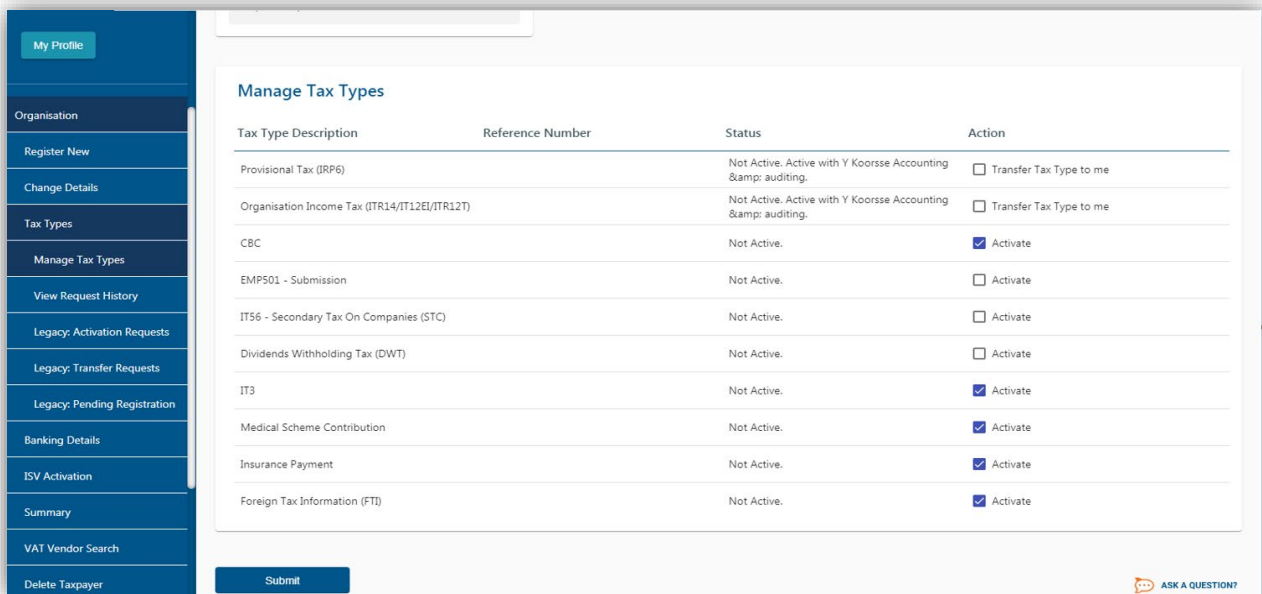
My Profile

Organisation

Register New

Change Details

Tax Types

Manage Tax Types

View Request History

Legacy: Activation Requests

Legacy: Transfer Requests

Legacy: Pending Registration

Banking Details

ISV Activation

Summary

VAT Vendor Search

Delete Taxpayer

Manage Tax Types

| Tax Type Description | Reference Number | Status | Action |
|---|---|---|---|
| Provisional Tax (IRP6) | | Not Active. Active with Y Koorsse Accounting &amp; auditing. | Transfer Tax Type to me |
| Organisation Income Tax (ITR14/IT12EI/ITR12T) | | Not Active. Active with Y Koorsse Accounting &amp; auditing. | Transfer Tax Type to me |
| CBC | | Not Active. | Activate |
| EMP501 - Submission | | Not Active. | Activate |
| IT56 - Secondary Tax On Companies (STC) | | Not Active. | Activate |
| Dividends Withholding Tax (DWT) | | Not Active. | Activate |
| IT3 | | Not Active. | Activate |
| Medical Scheme Contribution | | Not Active. | Activate |
| Insurance Payment | | Not Active. | Activate |
| Foreign Tax Information (FTI) | | Not Active. | Activate |

Submit

ASK A QUESTION?